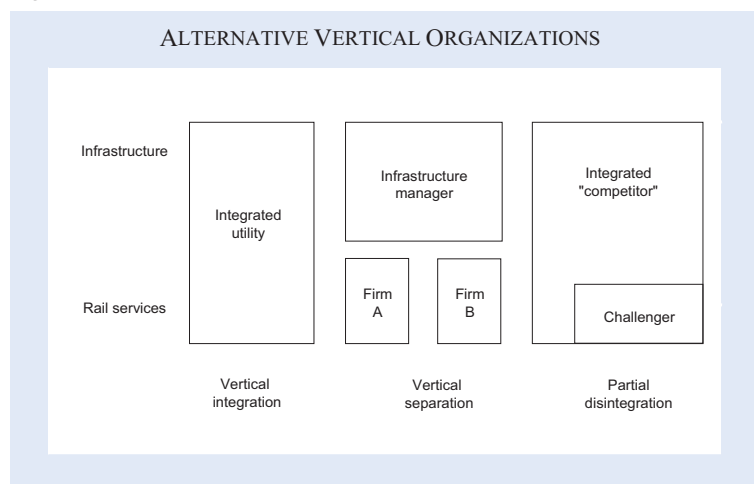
ALTERNATIVE VERTICAL ORGANIZATIONS

Infrastructure

Rail services

Integrated utility

Infrastructure manager

Firm A

Firm B

Integrated "competitor"

Challenger

Vertical integration

Vertical separation

Partial disintegration